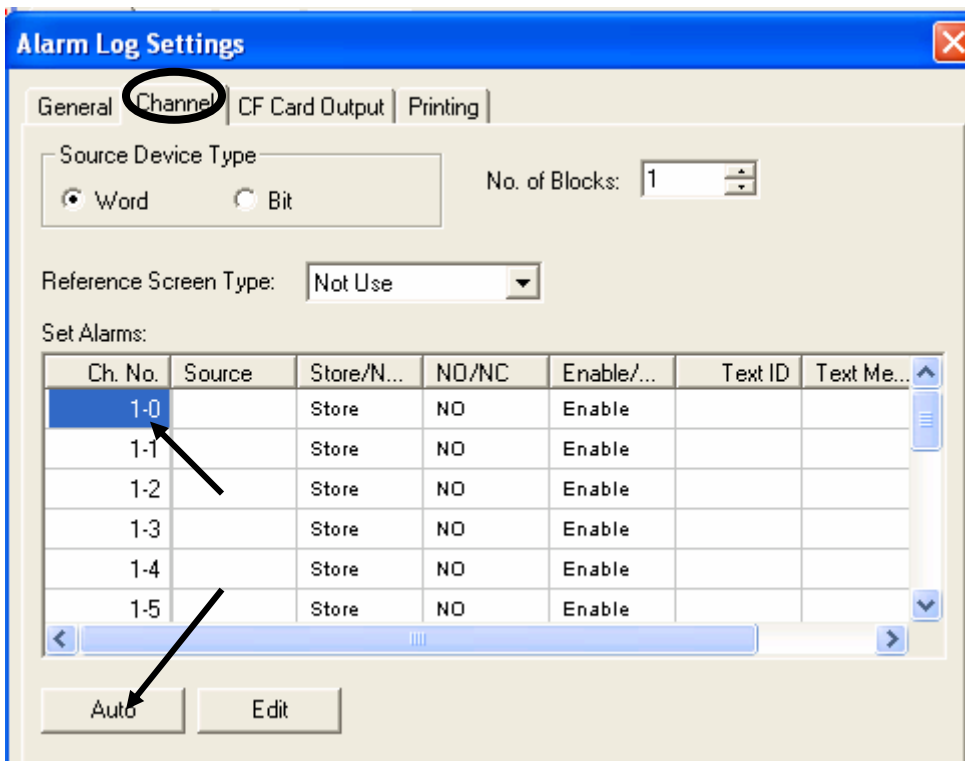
Alarm Log Settings

General | Channel | CF Card Output | Printing

Source Device Type
Word
Bit

No. of Blocks: 1

Reference Screen Type: Not Use

Set Alarms:

| Ch. No. | Source | Store/N... | NO/NC | Enable/... | Text ID | Text Me... |
|---|---|---|---|---|---|---|
| 1-0 | | Store | NO | Enable | | |
| 1-1 | | Store | NO | Enable | | |
| 1-2 | | Store | NO | Enable | | |
| 1-3 | | Store | NO | Enable | | |
| 1-4 | | Store | NO | Enable | | |
| 1-5 | | Store | NO | Enable | | |

Auto
Edit